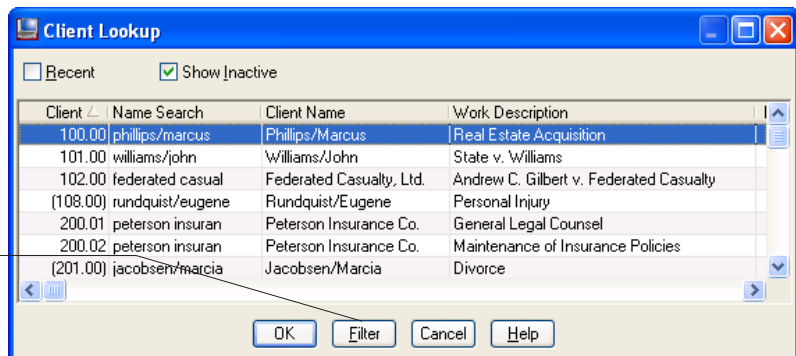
Client Lookup

Recent
Show Inactive

| Client | Name Search | Client Name | Work Description |
|---|---|---|---|
| 100.00 | phillips/marcus | Phillips/Marcus | Real Estate Acquisition |
| 101.00 | williams/john | Williams/John | State v. Williams |
| 102.00 | federated casual | Federated Casualty, Ltd. | Andrew C. Gilbert v. Federated Casualty |
| (108.00) | rundquist/eugene | Rundquist/Eugene | Personal Injury |
| 200.01 | peterson insuran | Peterson Insurance Co. | General Legal Counsel |
| 200.02 | peterson insuran | Peterson Insurance Co. | Maintenance of Insurance Policies |
| (201.00) | jacobsen/marcia | Jacobsen/Marcia | Divorce |

OK
Filter
Cancel
Help